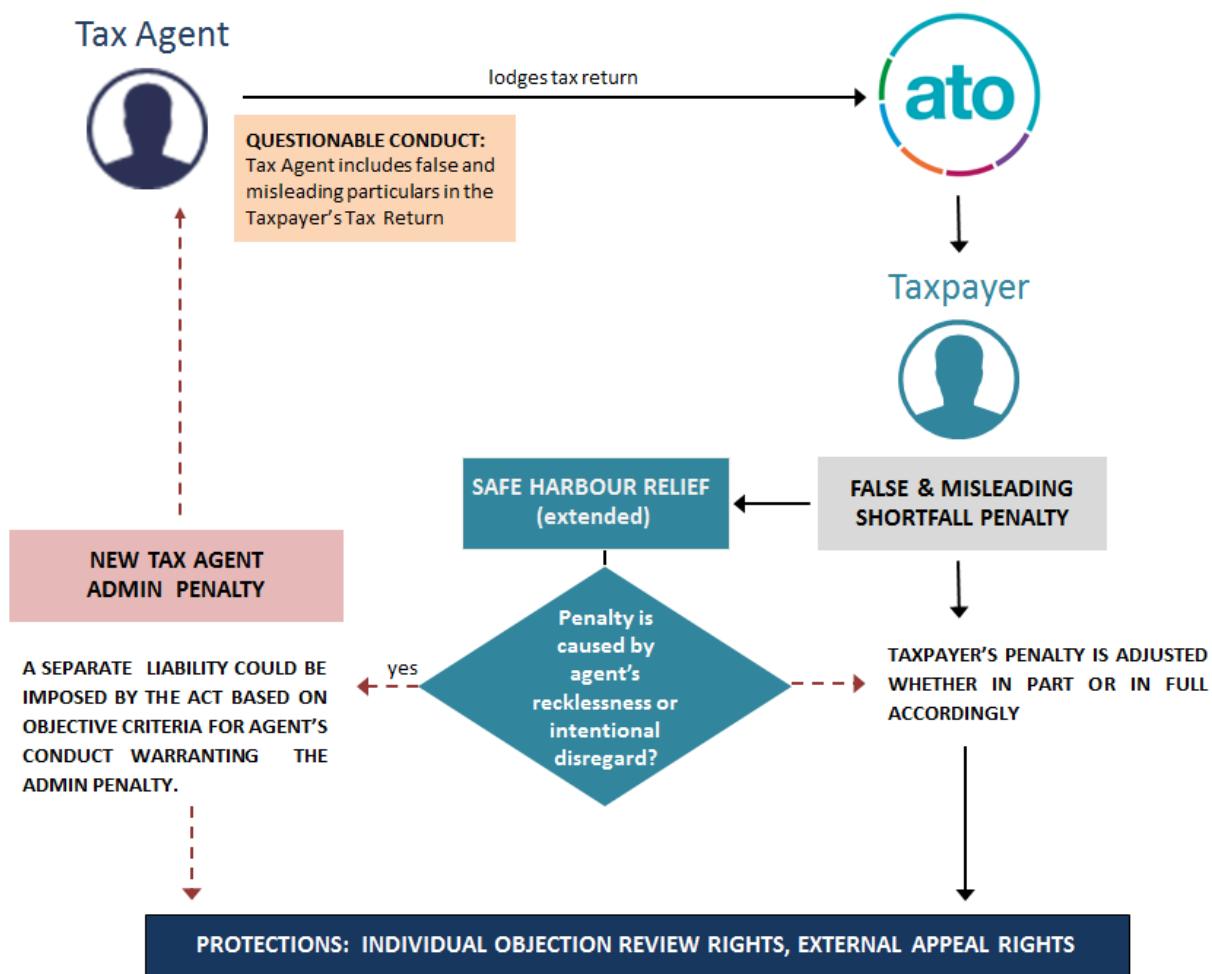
Tax Agent

lodges tax return

ato

QUESTIONABLE CONDUCT:
Tax Agent includes false and misleading particulars in the Taxpayer's Tax Return

Taxpayer

SAFE HARBOUR RELIEF (extended)

FALSE & MISLEADING SHORTFALL PENALTY

NEW TAX AGENT ADMIN PENALTY

Penalty is caused by agent's recklessness or intentional disregard?

yes

A SEPARATE LIABILITY COULD BE IMPOSED BY THE ACT BASED ON OBJECTIVE CRITERIA FOR AGENT'S CONDUCT WARRANTING THE ADMIN PENALTY.

TAXPAYER'S PENALTY IS ADJUSTED WHETHER IN PART OR IN FULL ACCORDINGLY

PROTECTIONS: INDIVIDUAL OBJECTION REVIEW RIGHTS, EXTERNAL APPEAL RIGHTS